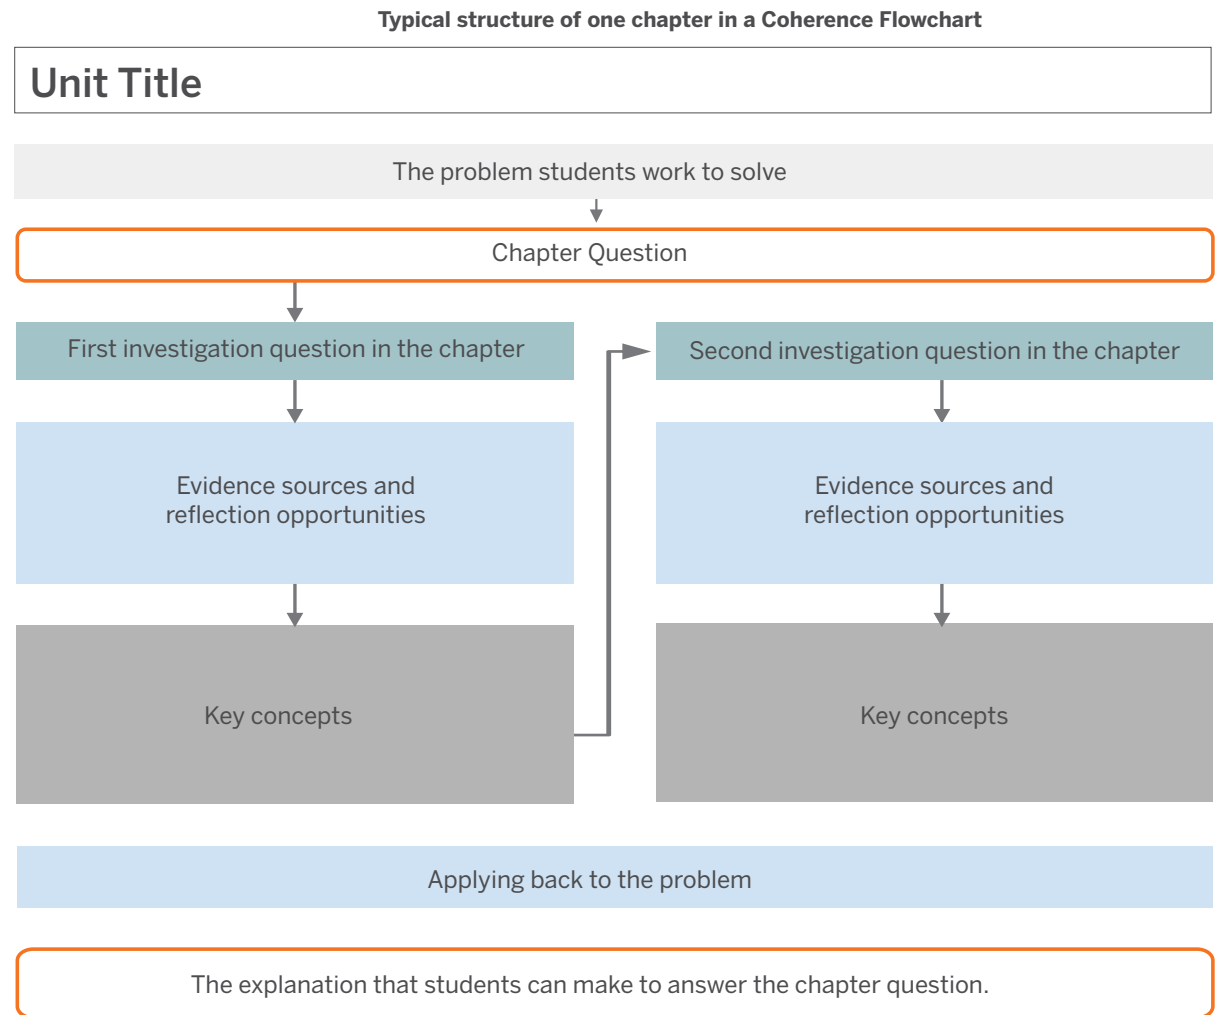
Typical structure of one chapter in a Coherence Flowchart

Unit Title

The problem students work to solve

Chapter Question

First investigation question in the chapter

Evidence sources and reflection opportunities

Key concepts

Second investigation question in the chapter

Evidence sources and reflection opportunities

Key concepts

Applying back to the problem

The explanation that students can make to answer the chapter question.